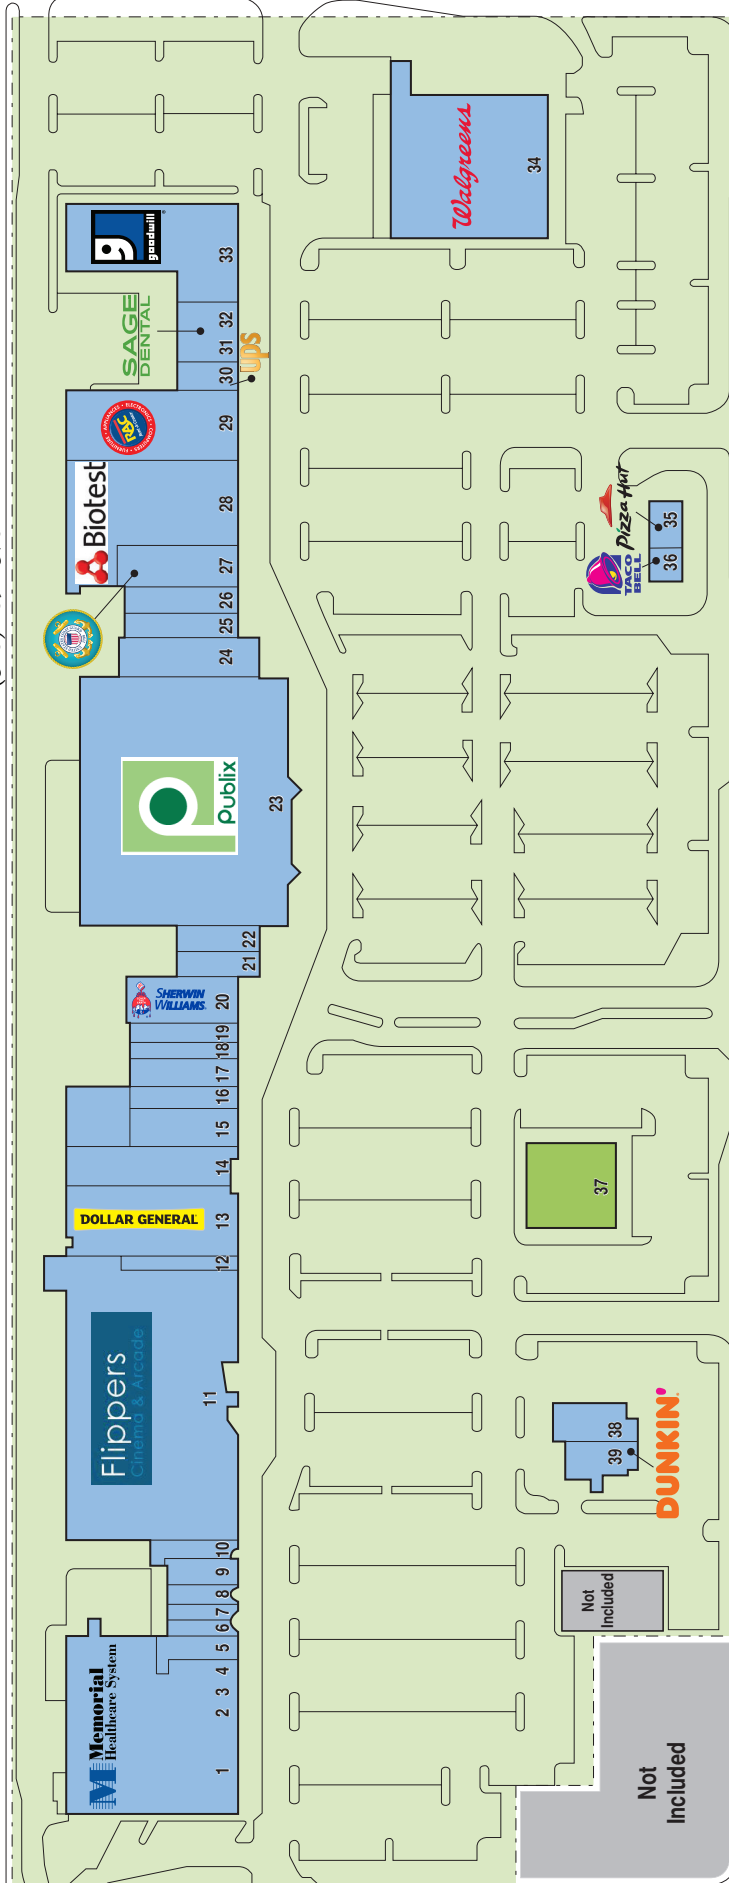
Walgreens
34
goodwill
33
SAGE DENTAL
32
31
30
UPS
RAC
29
Biotest
28
27
26
25
24
Pizza Hut
35
36
TACO BELL
Publix
23
22
21
SHERWIN WILLIAMS.
20
19
18
17
16
15
14
DOLLAR GENERAL
13
12
37
Flippers
Cinema & Arcade
11
DUNKIN'
38
39
10
9
8
7
6
5
4
3
2
1
Not Included
Memorial Healthcare System
Not Included